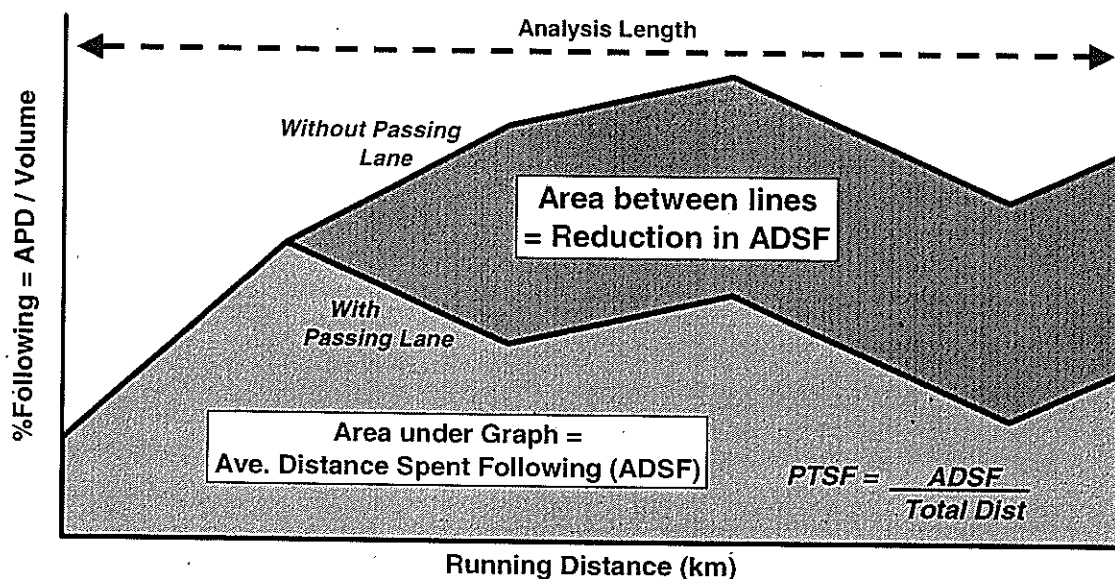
Analysis Length

%Following = APD / Volume

Without Passing Lane

Area between lines = Reduction in ADSF

With Passing Lane

Area under Graph = Ave. Distance Spent Following (ADSF)

$PTSF = \frac{ADSF}{Total\ Dist}$

Running Distance (km)